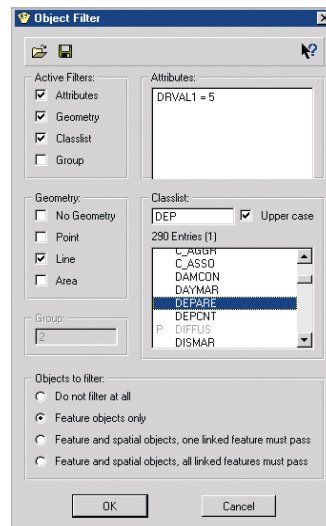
Object Filter

Active Filters:
Attributes
Geometry
Classlist
Group

Attributes:
DRVAL1 = 5

Geometry:
No Geometry
Point
Line
Area

Classlist:
DEP
Upper case
290 Entries (1)
C_AGGR
C_ASSO
DAMCON
DAYMAR
DEPARE
DEPCNT
P DIFFUS
DISMAR

Group:
2

Objects to filter:
Do not filter at all
Feature objects only
Feature and spatial objects, one linked feature must pass
Feature and spatial objects, all linked features must pass

OK
Cancel